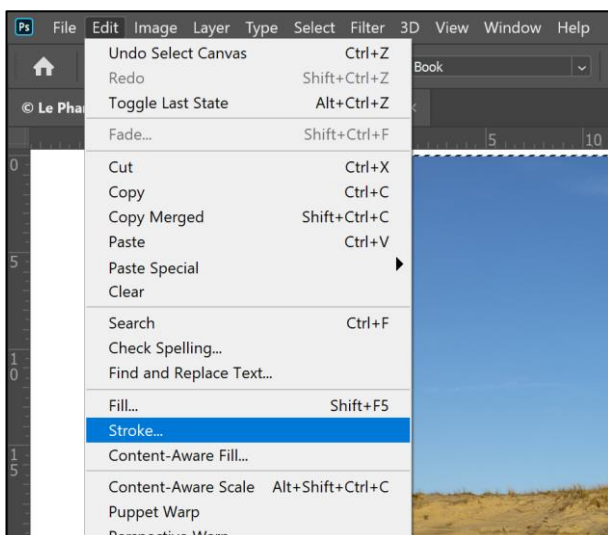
Ps File Edit Image Layer Type Select Filter 3D View Window Help

Book

© Le Pha

Undo Select Canvas Ctrl+Z
Redo Shift+Ctrl+Z
Toggle Last State Alt+Ctrl+Z

Fade... Shift+Ctrl+F

Cut Ctrl+X
Copy Ctrl+C
Copy Merged Shift+Ctrl+C
Paste Ctrl+V
Paste Special
Clear

Search Ctrl+F
Check Spelling...
Find and Replace Text...

Fill... Shift+F5
Stroke...
Content-Aware Fill...

Content-Aware Scale Alt+Shift+Ctrl+C
Puppet Warp
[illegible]

0
5
10
15
5
10